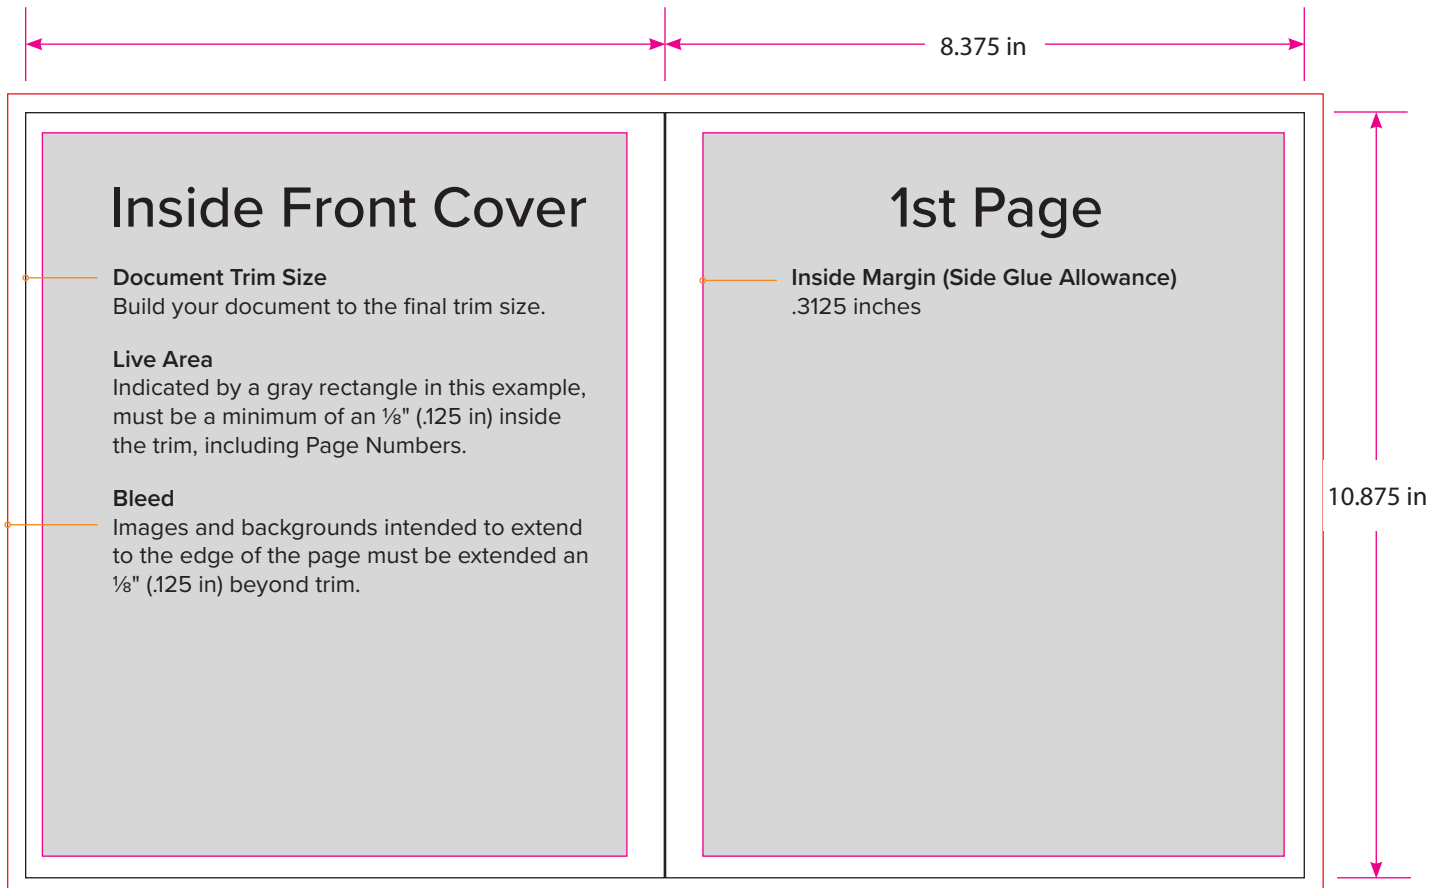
8.375 in

10.875 in

Inside Front Cover

Document Trim Size
Build your document to the final trim size.

Live Area
Indicated by a gray rectangle in this example, must be a minimum of an ⅛" (.125 in) inside the trim, including Page Numbers.

Bleed
Images and backgrounds intended to extend to the edge of the page must be extended an ⅛" (.125 in) beyond trim.

1st Page

Inside Margin (Side Glue Allowance)
.3125 inches